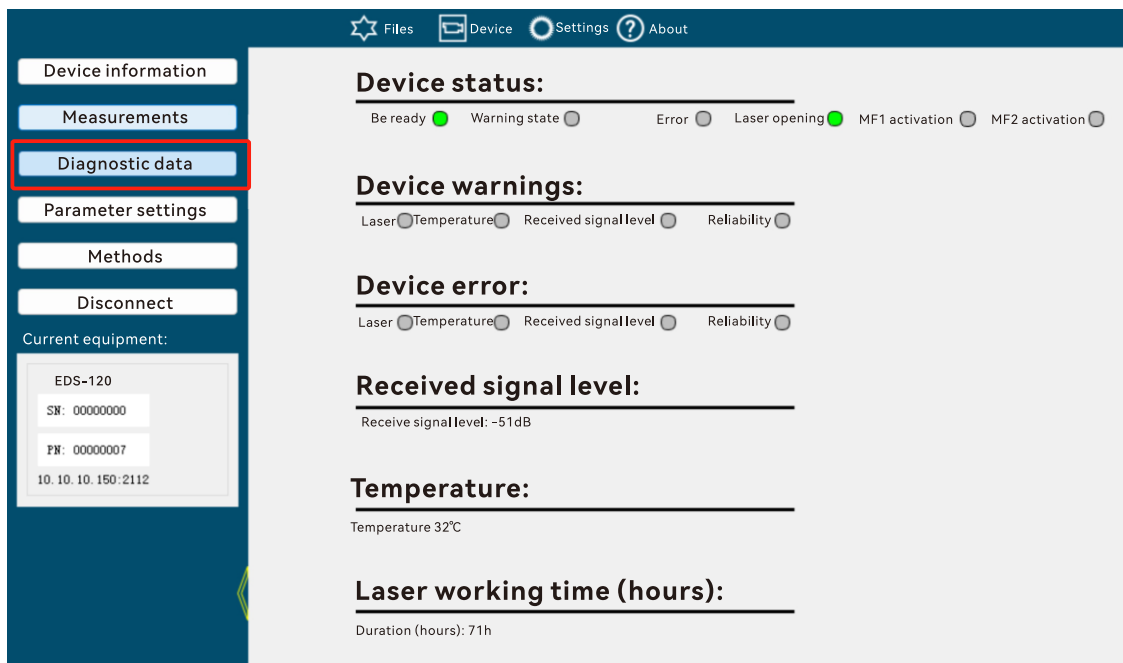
Files Device Settings About

Device information

Measurements

Diagnostic data

Parameter settings

Methods

Disconnect

Current equipment:

EDS-120

SN: 00000000

PN: 00000007

10.10.10.150:2112

Device status:

Be ready Warning state Error Laser opening MF1 activation MF2 activation

Device warnings:

Laser Temperature Received signal level Reliability

Device error:

Laser Temperature Received signal level Reliability

Received signal level:

Receive signal level: -51dB

Temperature:

Temperature 32℃

Laser working time (hours):

Duration (hours): 71h